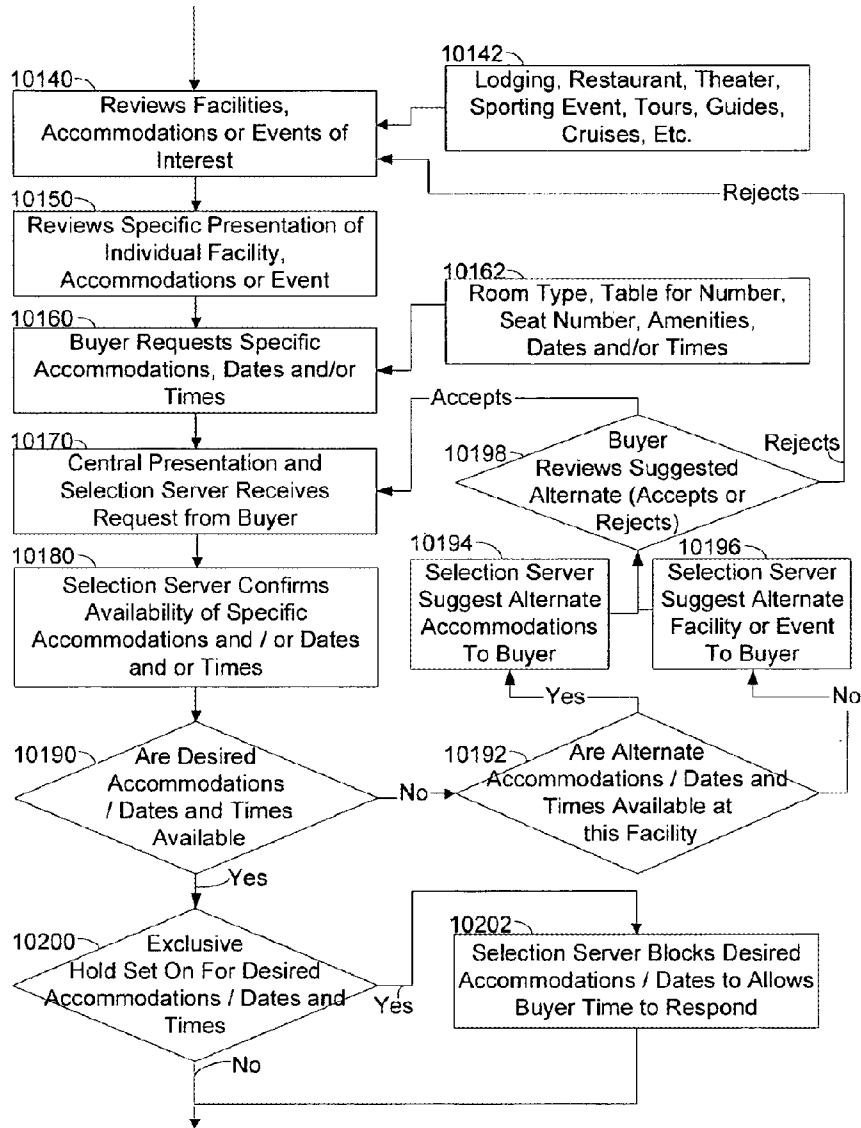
10140
Reviews Facilities, Accommodations or Events of Interest

10142
Lodging, Restaurant, Theater, Sporting Event, Tours, Guides, Cruises, Etc.

Rejects

10150
Reviews Specific Presentation of Individual Facility, Accommodations or Event

10162
Room Type, Table for Number, Seat Number, Amenities, Dates and/or Times

10160
Buyer Requests Specific Accommodations, Dates and/or Times

Accepts

10198
Buyer Reviews Suggested Alternate (Accepts or Rejects)

Rejects

10170
Central Presentation and Selection Server Receives Request from Buyer

10194
Selection Server Suggest Alternate Accommodations To Buyer

10196
Selection Server Suggest Alternate Facility or Event To Buyer

10180
Selection Server Confirms Availability of Specific Accommodations and / or Dates and or Times

Yes

No

10190
Are Desired Accommodations / Dates and Times Available

No

10192
Are Alternate Accommodations / Dates and Times Available at this Facility

Yes

10200
Exclusive Hold Set On For Desired Accommodations / Dates and Times

Yes

10202
Selection Server Blocks Desired Accommodations / Dates to Allows Buyer Time to Respond

No